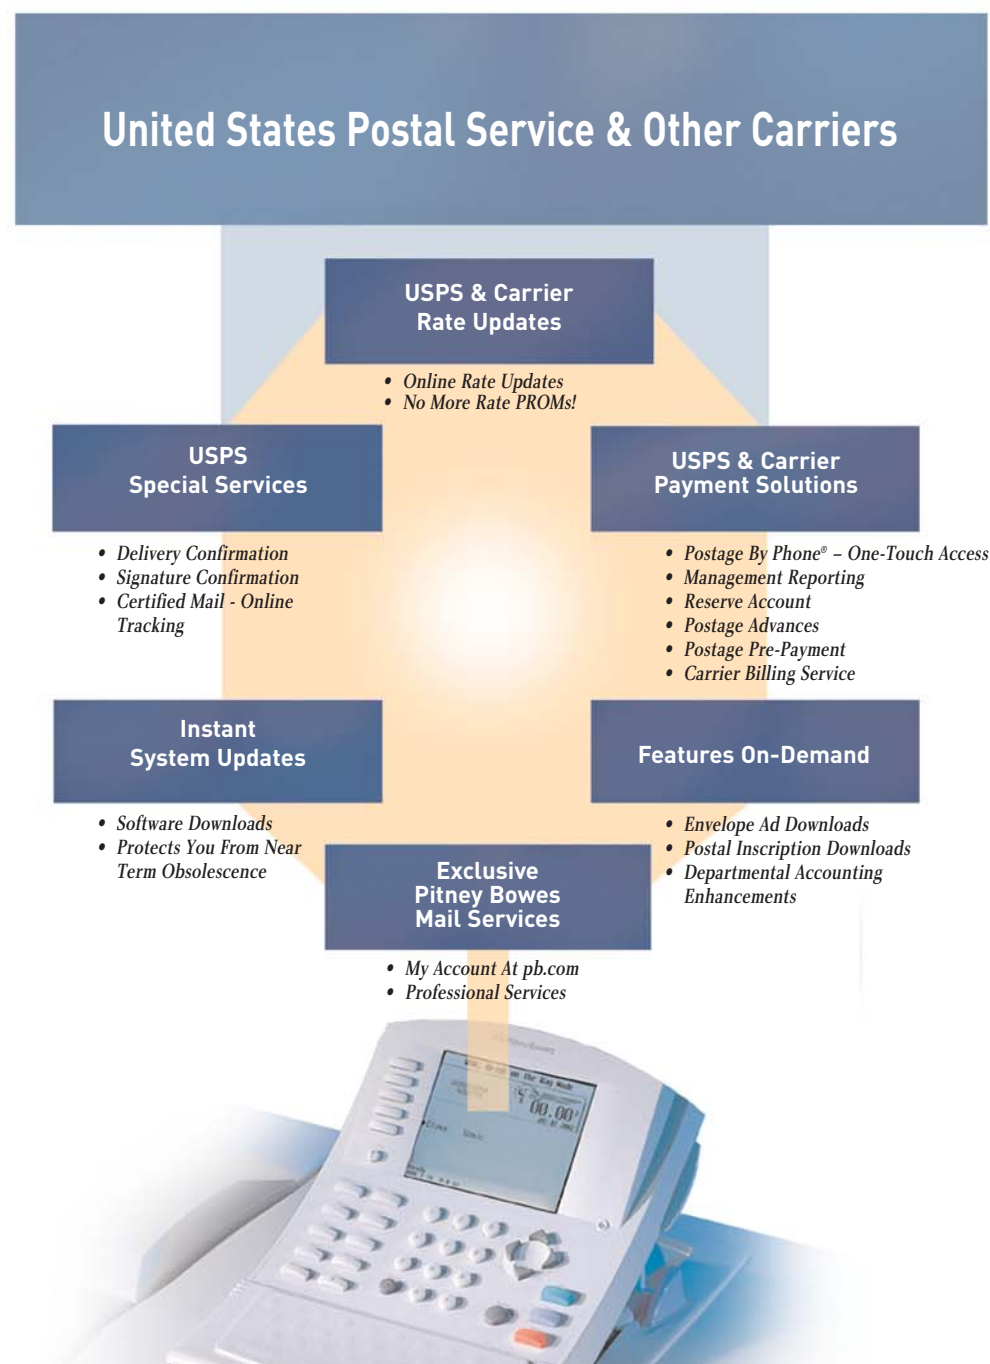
United States Postal Service & Other Carriers

USPS & Carrier Rate Updates

• Online Rate Updates
• No More Rate PROMs!

USPS Special Services

• Delivery Confirmation
• Signature Confirmation
• Certified Mail - Online Tracking

USPS & Carrier Payment Solutions

• Postage By Phone® – One-Touch Access
• Management Reporting
• Reserve Account
• Postage Advances
• Postage Pre-Payment
• Carrier Billing Service

Instant System Updates

• Software Downloads
• Protects You From Near Term Obsolescence

Features On-Demand

• Envelope Ad Downloads
• Postal Inscription Downloads
• Departmental Accounting Enhancements

Exclusive Pitney Bowes Mail Services

• My Account At pb.com
• Professional Services

00.00